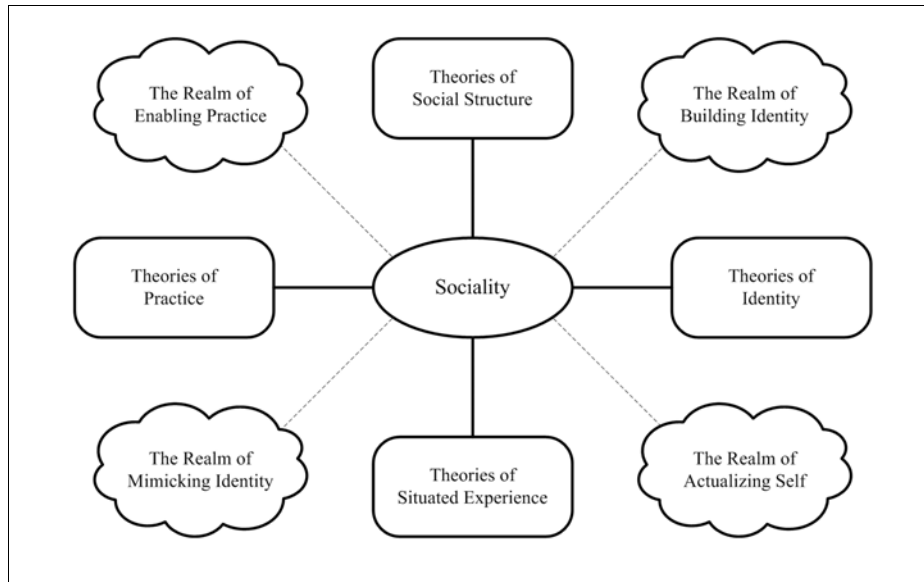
The Realm of Enabling Practice

Theories of Social Structure

The Realm of Building Identity

Theories of Practice

Sociality

Theories of Identity

The Realm of Mimicking Identity

Theories of Situated Experience

The Realm of Actualizing Self